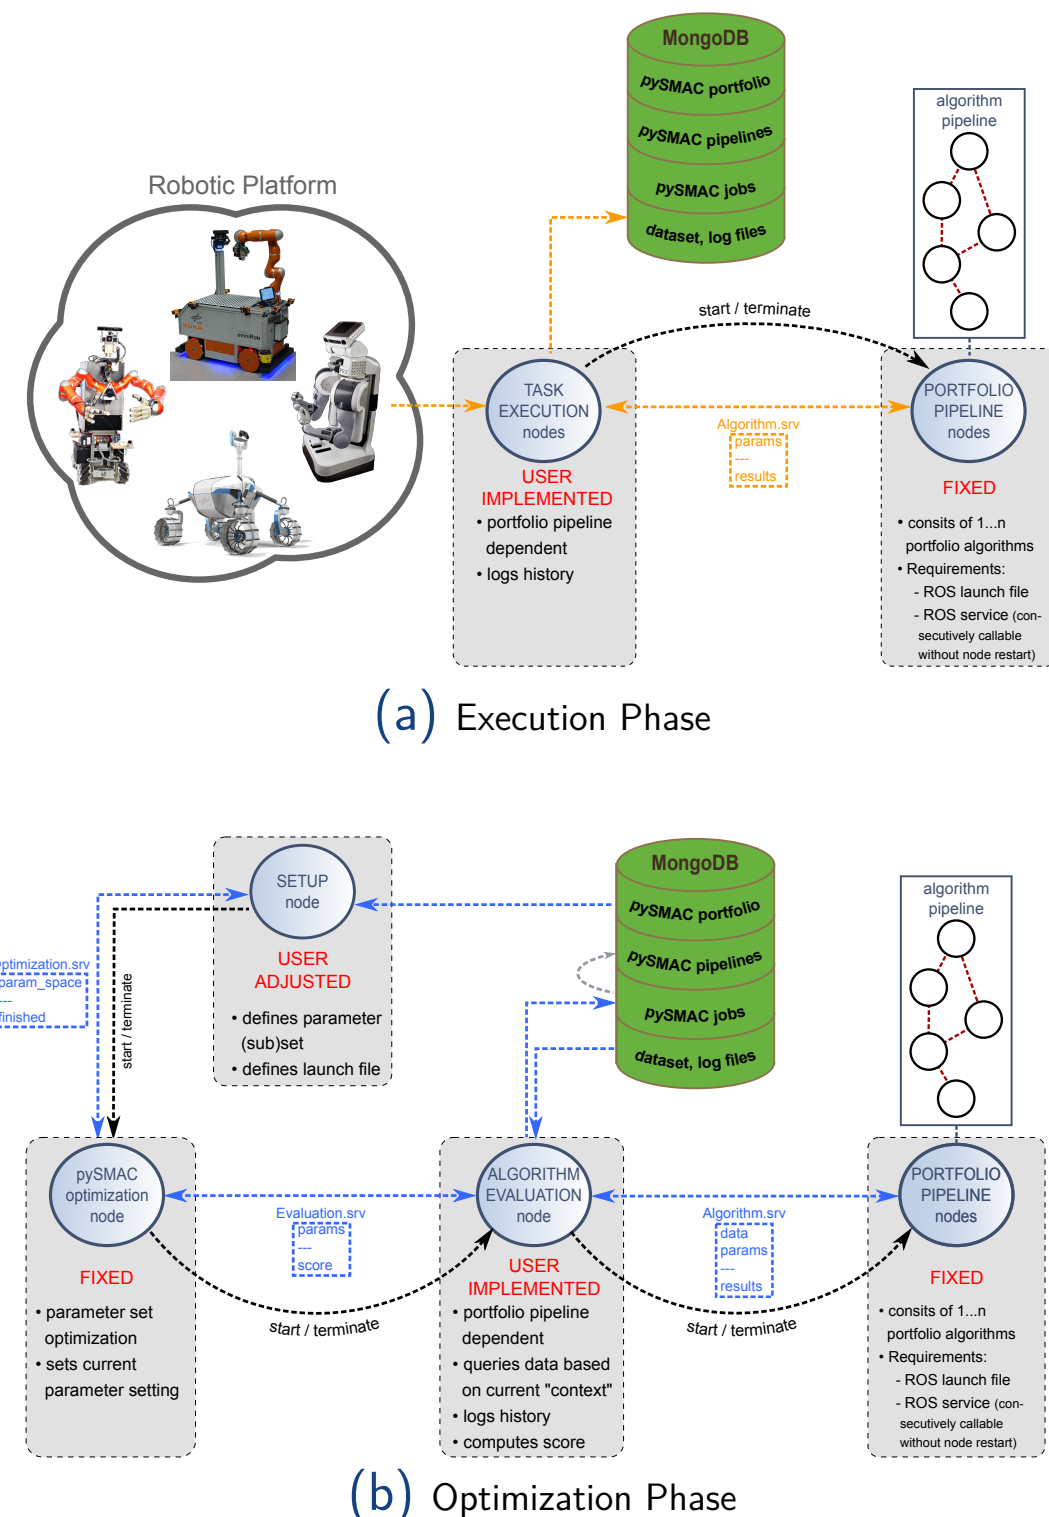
MongoDB
pySMAC portfolio
pySMAC pipelines
pySMAC jobs
dataset, log files

algorithm pipeline

Robotic Platform

start / terminate

TASK EXECUTION nodes
USER IMPLEMENTED
• portfolio pipeline dependent
• logs history

Algorithm.srv
params
---
results

PORTFOLIO PIPELINE nodes
FIXED
• consits of 1...n portfolio algorithms
• Requirements:
- ROS launch file
- ROS service (consecutively callable without node restart)

(a) Execution Phase

SETUP node
USER ADJUSTED
• defines parameter (sub)set
• defines launch file

MongoDB
pySMAC portfolio
pySMAC pipelines
pySMAC jobs
dataset, log files

algorithm pipeline

optimization.srv
param_space
---
finished

start / terminate

pySMAC optimization node
FIXED
• parameter set optimization
• sets current parameter setting

Evaluation.srv
params
---
score

start / terminate

ALGORITHM EVALUATION node
USER IMPLEMENTED
• portfolio pipeline dependent
• queries data based on current "context"
• logs history
• computes score

Algorithm.srv
data
params
---
results

start / terminate

PORTFOLIO PIPELINE nodes
FIXED
• consits of 1...n portfolio algorithms
• Requirements:
- ROS launch file
- ROS service (consecutively callable without node restart)

(b) Optimization Phase